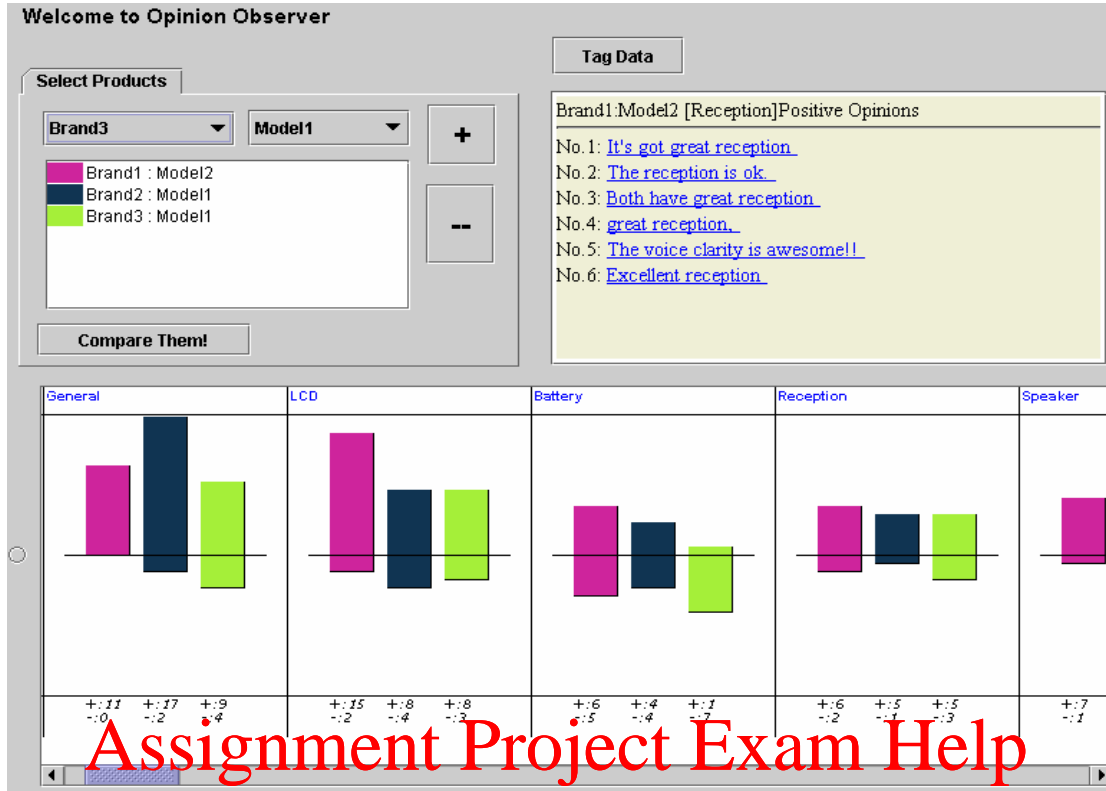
Welcome to Opinion Observer

Tag Data

Select Products

Brand3
Model1
+
--

Brand1 : Model2
Brand2 : Model1
Brand3 : Model1

Compare Them!

Brand1:Model2 [Reception]Positive Opinions

No.1: It's got great reception
No.2: The reception is ok.
No.3: Both have great reception
No.4: great reception,
No.5: The voice clarity is awesome!!
No.6: Excellent reception

General
LCD
Battery
Reception
Speaker

| General | LCD | Battery | Reception | Speaker |
|---|---|---|---|---|
| +:11 -:0 | +:15 -:2 | +:6 -:5 | +:6 -:2 | +:7 -:1 |
| +:17 -:2 | +:8 -:4 | +:4 -:4 | +:5 -:1 | |
| +:9 -:4 | +:8 -:3 | +:1 -:7 | +:5 -:3 | |

Assignment Project Exam Help